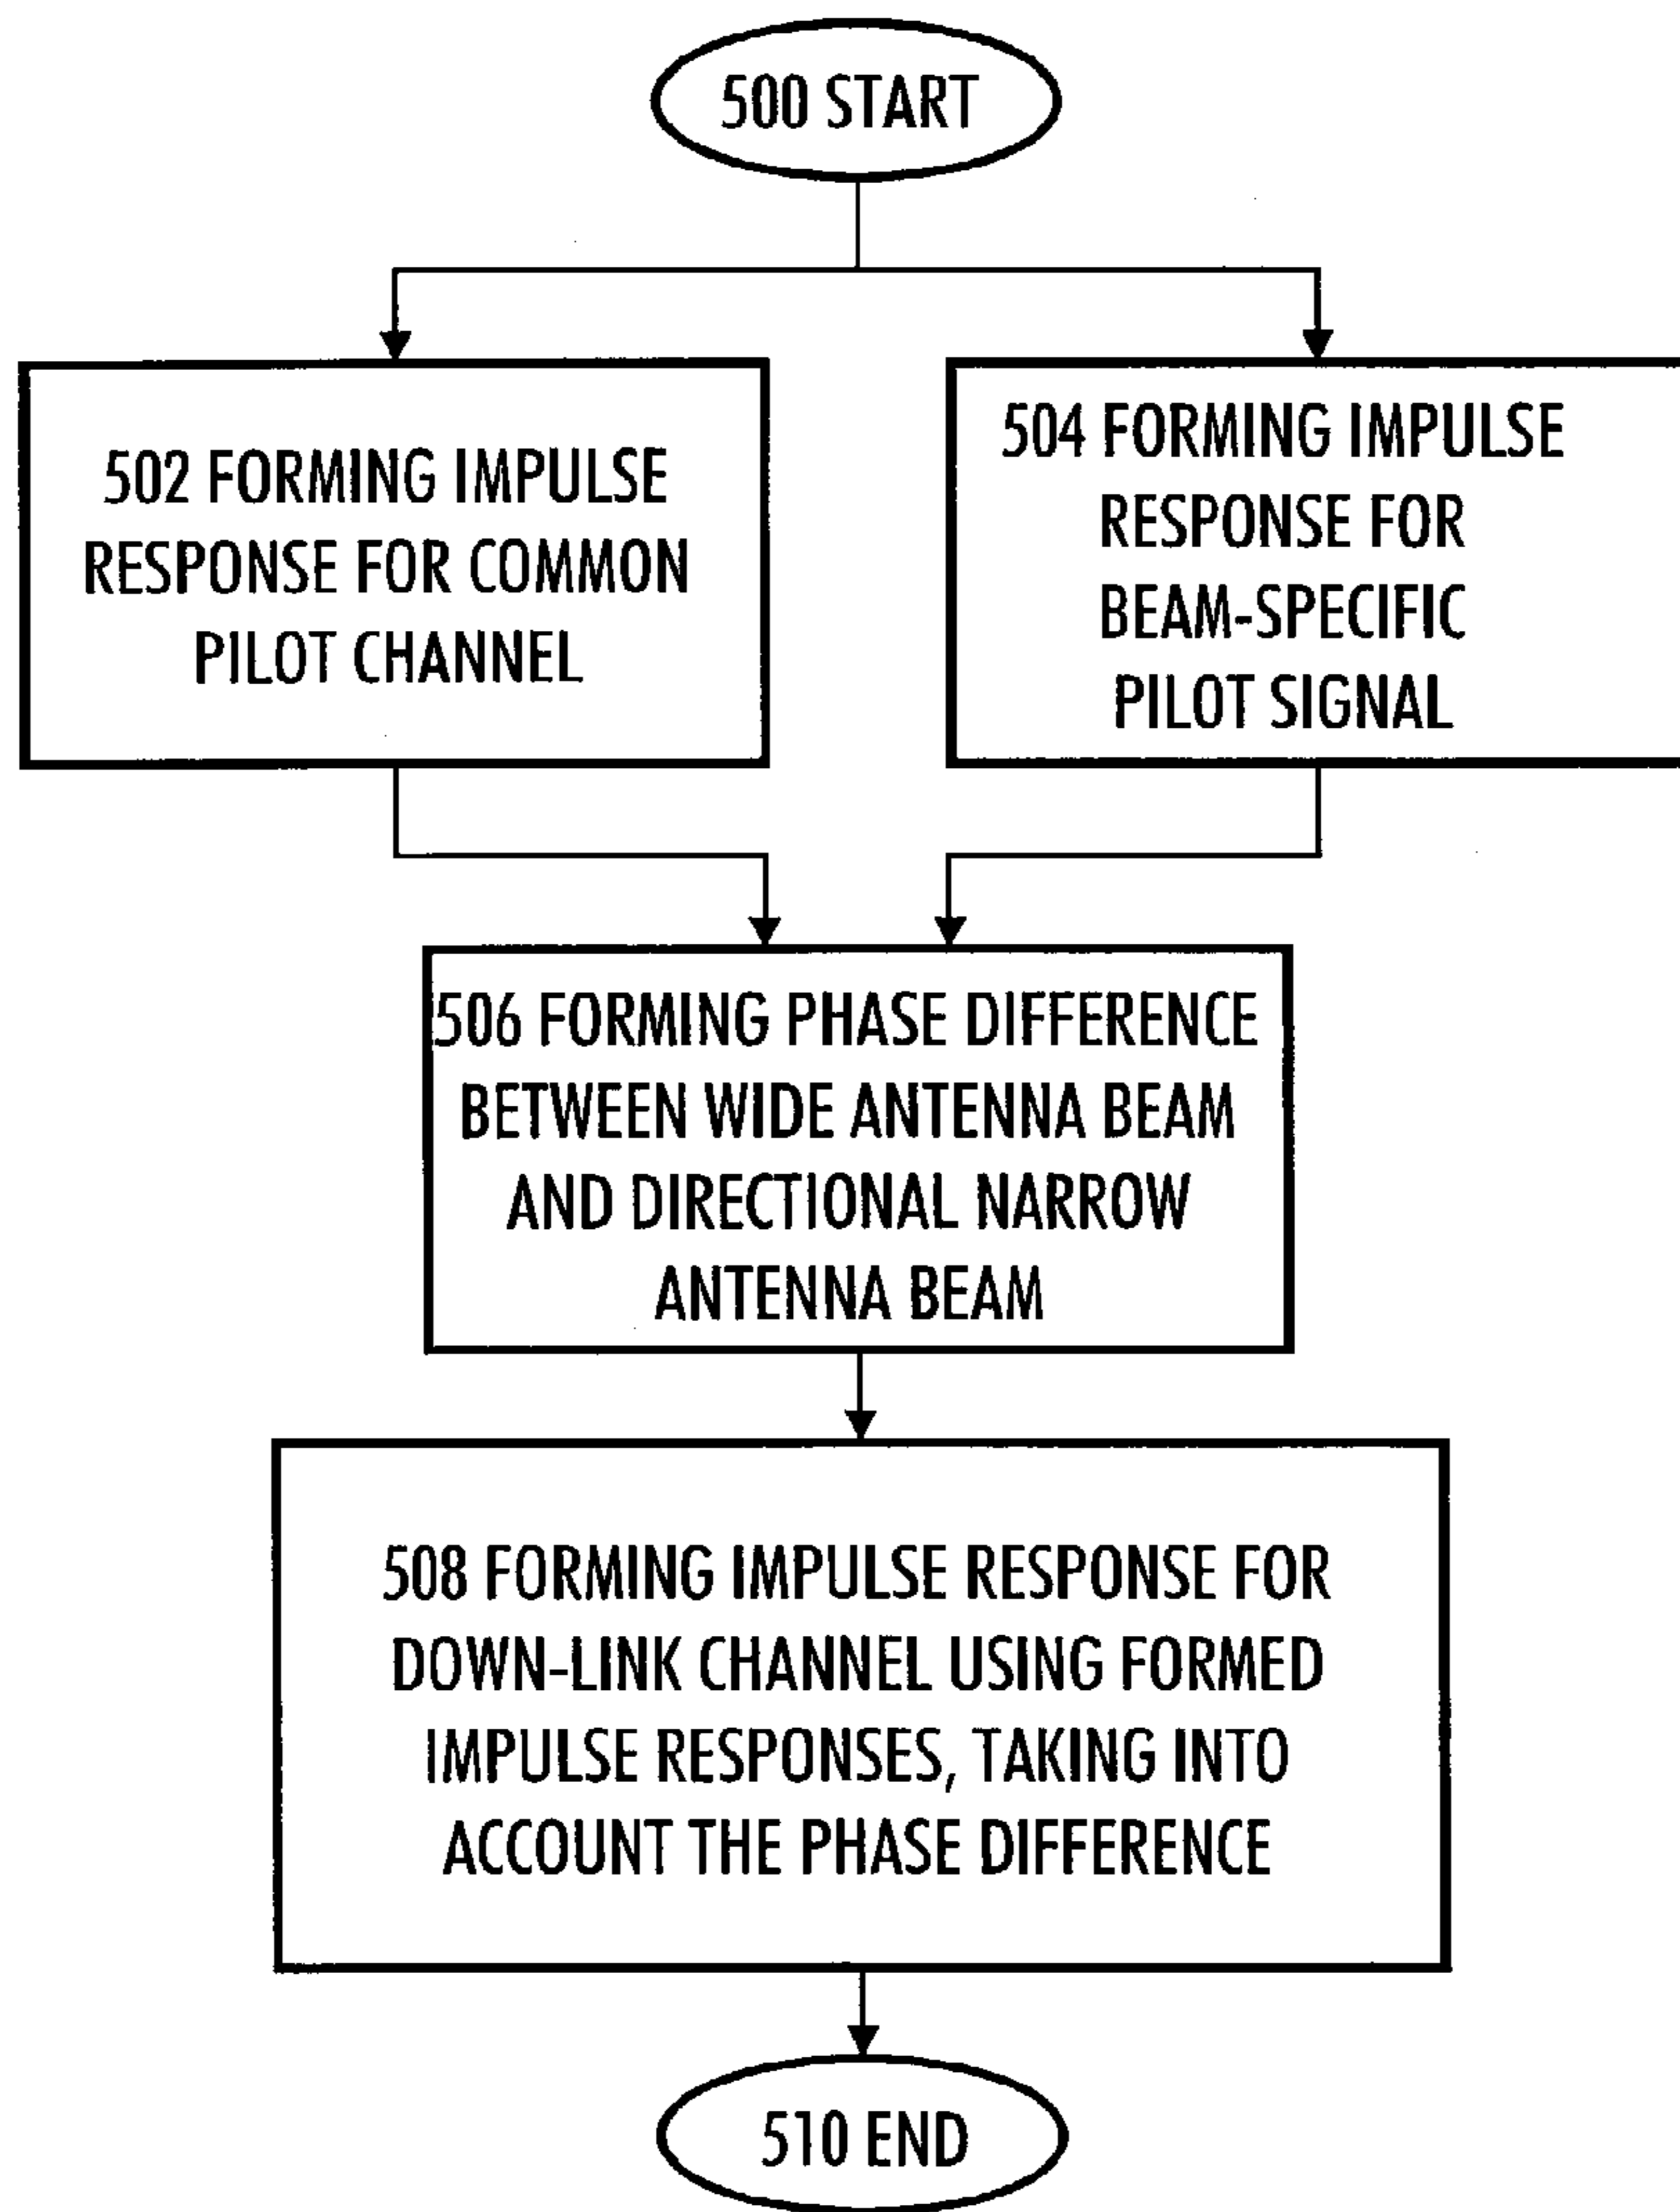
500 START

502 FORMING IMPULSE RESPONSE FOR COMMON PILOT CHANNEL

504 FORMING IMPULSE RESPONSE FOR BEAM-SPECIFIC PILOT SIGNAL

506 FORMING PHASE DIFFERENCE BETWEEN WIDE ANTENNA BEAM AND DIRECTIONAL NARROW ANTENNA BEAM

508 FORMING IMPULSE RESPONSE FOR DOWN-LINK CHANNEL USING FORMED IMPULSE RESPONSES, TAKING INTO ACCOUNT THE PHASE DIFFERENCE

510 END